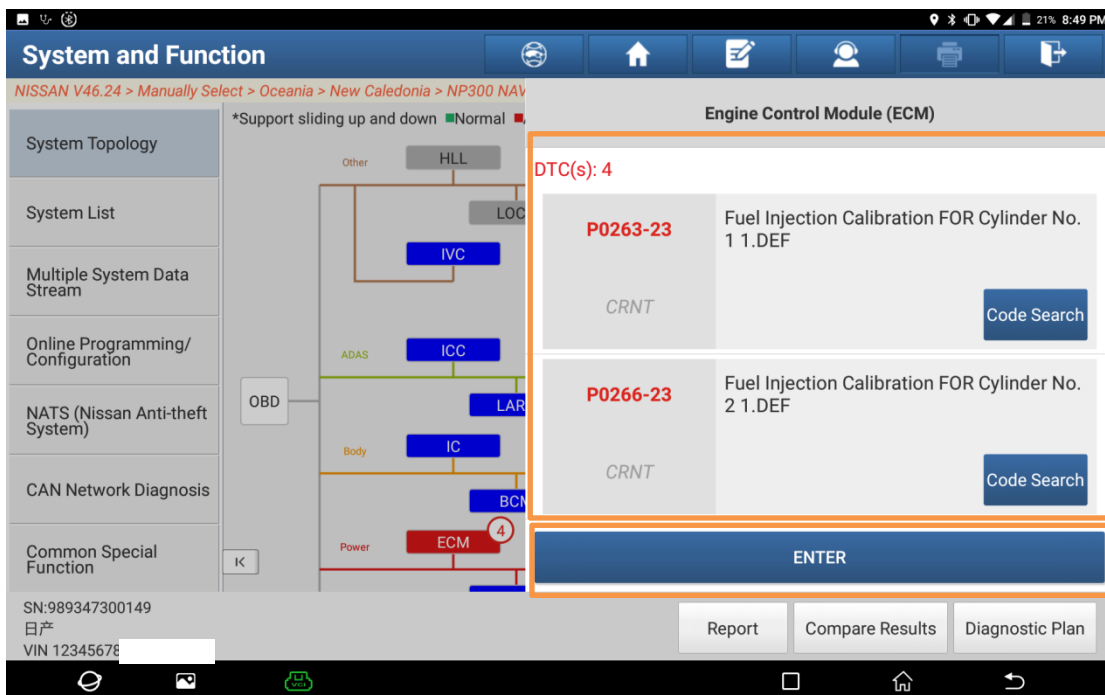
21% 8:49 PM

System and Function

NISSAN V46.24 > Manually Select > Oceania > New Caledonia > NP300 NAV

System Topology

System List

Multiple System Data Stream

Online Programming/ Configuration

NATS (Nissan Anti-theft System)

CAN Network Diagnosis

Common Special Function

*Support sliding up and down ■Normal ■

Other
HLL
LOC
IVC
ADAS
ICC
OBD
LAR
Body
IC
BCM
Power
ECM
4
K

Engine Control Module (ECM)

DTC(s): 4

P0263-23
CRNT
Fuel Injection Calibration FOR Cylinder No. 1 1.DEF
Code Search

P0266-23
CRNT
Fuel Injection Calibration FOR Cylinder No. 2 1.DEF
Code Search

ENTER

SN:989347300149
日产
VIN 12345678

Report
Compare Results
Diagnostic Plan